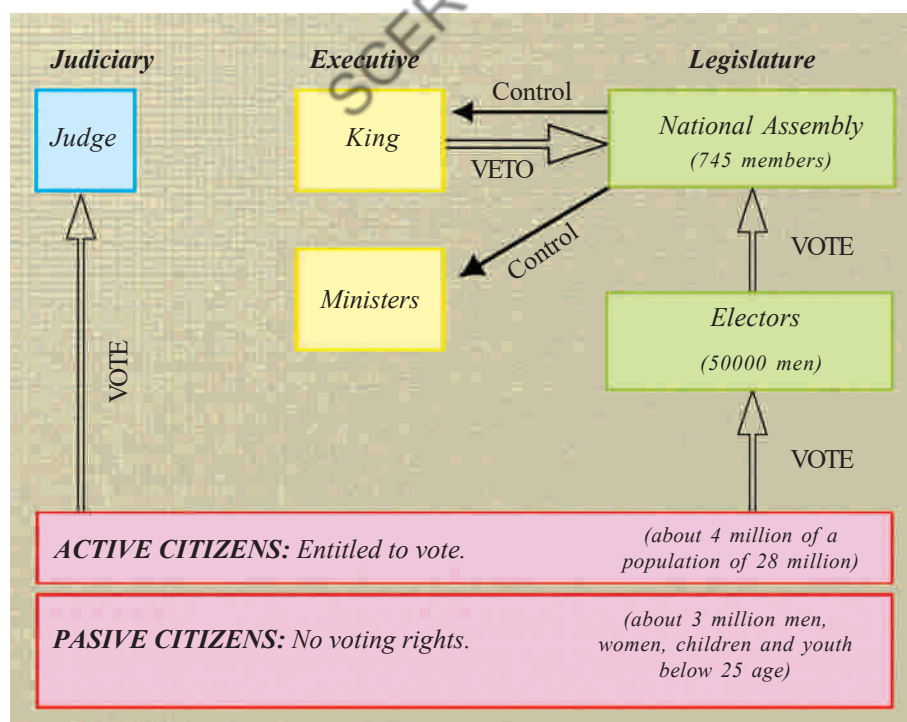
SCERT

Judiciary

Executive

Legislature

Judge

King

Control

VETO

National Assembly (745 members)

Ministers

Control

VOTE

Electors (50000 men)

VOTE

VOTE

ACTIVE CITIZENS: Entitled to vote.

(about 4 million of a population of 28 million)

PASIVE CITIZENS: No voting rights.

(about 3 million men, women, children and youth below 25 age)